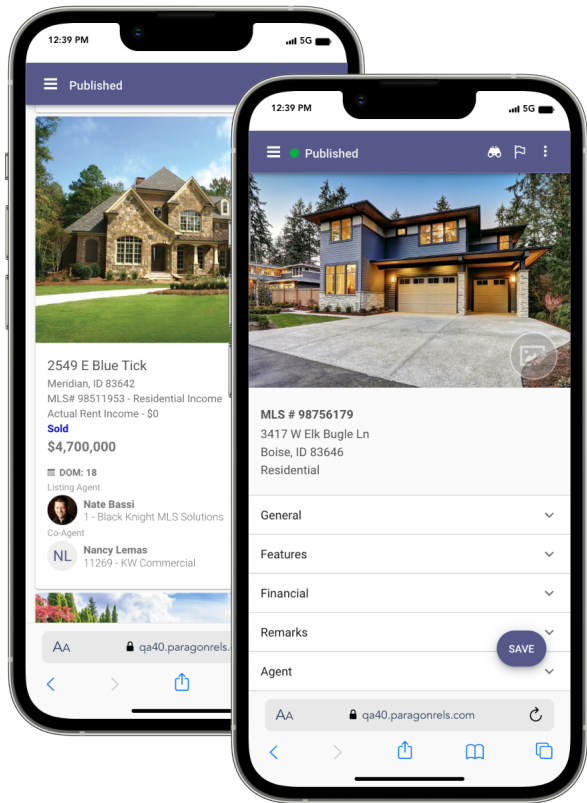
12:39 PM

5G

Published

2549 E Blue Tick

Meridian, ID 83642

MLS# 98511953 - Residential Income

Actual Rent Income - $0

Sold

$4,700,000

DOM: 18

Listing Agent

Nate Bassi

1 - Black Knight MLS Solutions

Co-Agent

NL

Nancy Lemas

11269 - KW Commercial

AA qa40.paragonrels.

12:39 PM

5G

Published

MLS # 98756179

3417 W Elk Bugle Ln

Boise, ID 83646

Residential

General

Features

Financial

Remarks

SAVE

Agent

AA qa40.paragonrels.com